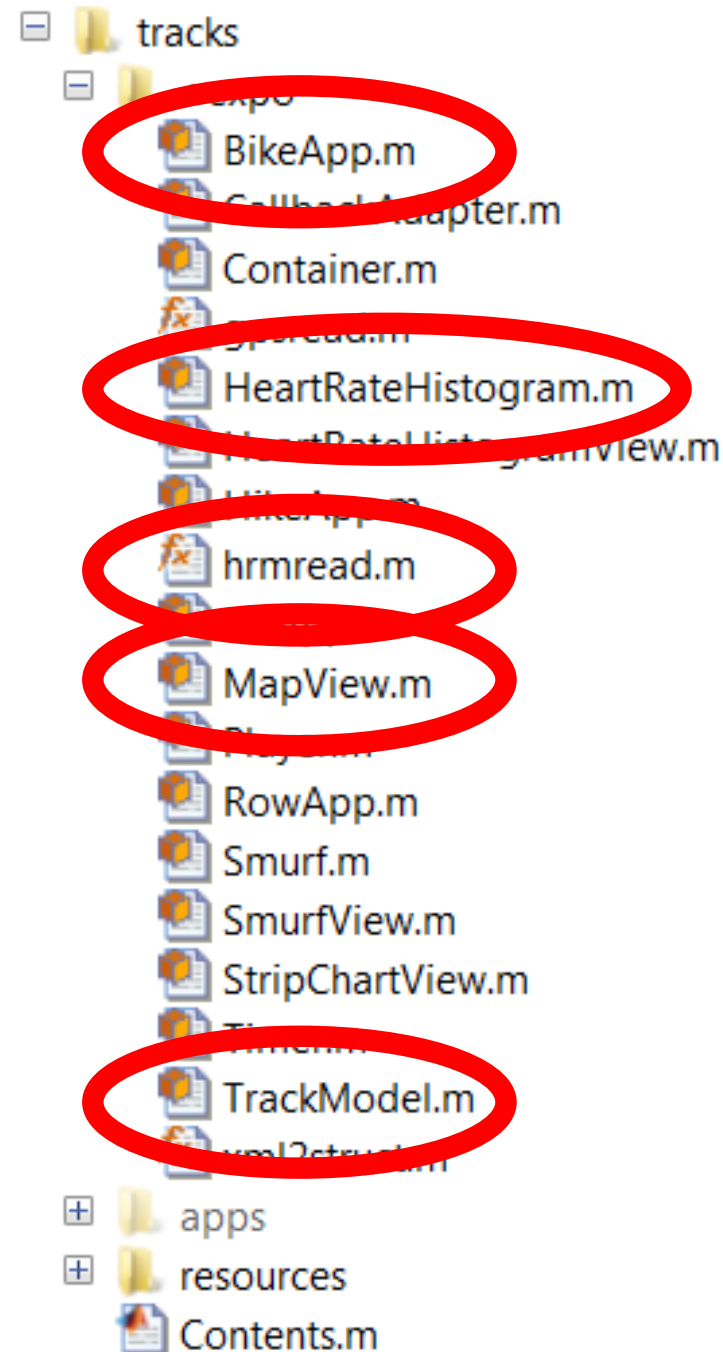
tracks
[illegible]expo
BikeApp.m
CallbackAdapter.m
Container.m
gpsread.m
HeartRateHistogram.m
HeartRateHistogramView.m
HikeApp.m
hrmread.m
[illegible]
MapView.m
Player.m
RowApp.m
Smurf.m
SmurfView.m
StripChartView.m
Timer.m
TrackModel.m
xml2struct.m
apps
resources
Contents.m